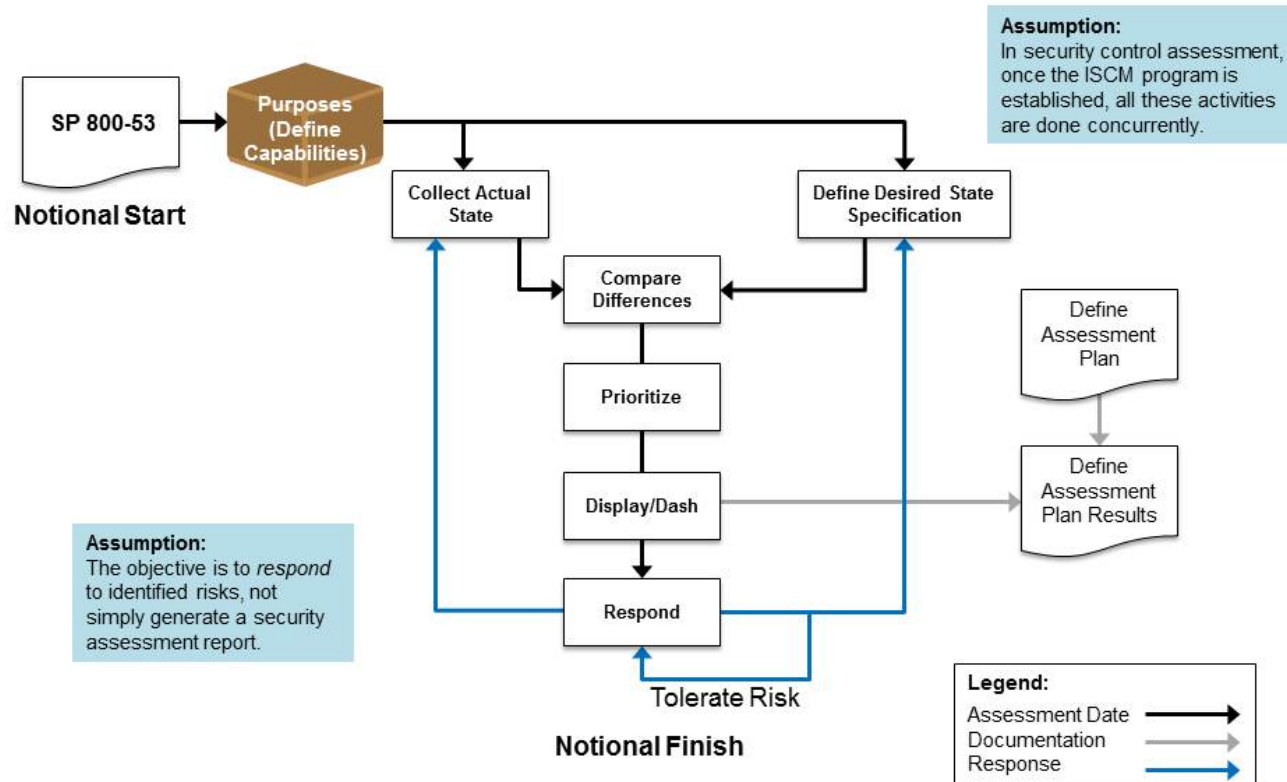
Assumption:
In security control assessment, once the ISCM program is established, all these activities are done concurrently.

SP 800-53

Notional Start

Purposes (Define Capabilities)

Collect Actual State

Define Desired State Specification

Compare Differences

Prioritize

Display/Dash

Respond

Tolerate Risk

Notional Finish

Define Assessment Plan

Define Assessment Plan Results

Assumption:
The objective is to *respond* to identified risks, not simply generate a security assessment report.

Legend:
Assessment Date
Documentation
Response